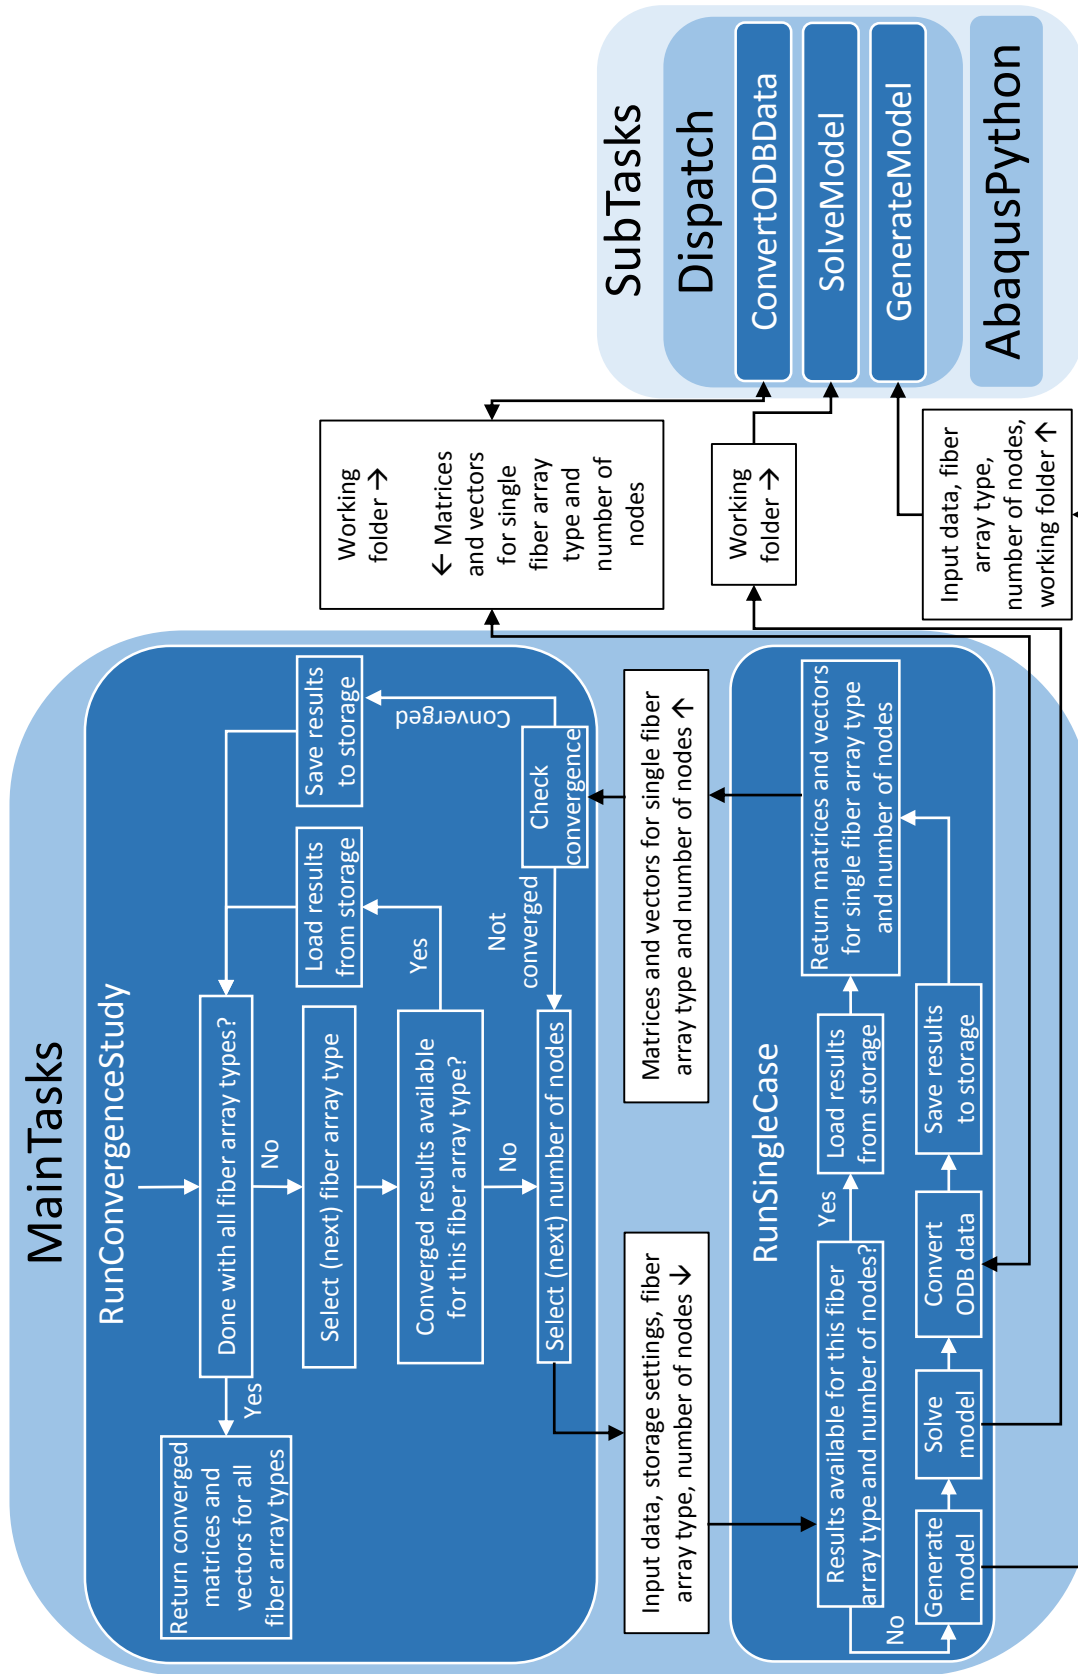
MainTasks

RunConvergenceStudy

Done with all fiber array types?

No

Yes

Return converged matrices and vectors for all fiber array types

Select (next) fiber array type

Converged results available for this fiber array type?

Yes

No

Load results from storage

Save results to storage

Converged

Check convergence

Not converged

Select (next) number of nodes

Matrices and vectors for single fiber array type and number of nodes ←

Input data, storage settings, fiber array type, number of nodes →

RunSingleCase

Results available for this fiber array type and number of nodes?

Yes

No

Load results from storage

Return matrices and vectors for single fiber array type and number of nodes

Save results to storage

Convert ODB data

Solve model

Generate model

Working folder →

← Matrices and vectors for single fiber array type and number of nodes

Working folder →

Input data, fiber array type, number of nodes, working folder ←

SubTasks

Dispatch

ConvertODBData

SolveModel

GenerateModel

AbaqusPython